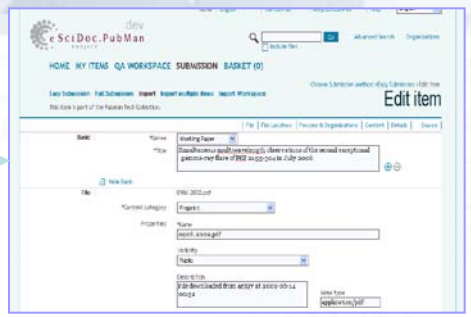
eSciDoc.PubMan
dev

Go
Include files
Advanced Search
Organizations

HOME MY ITEMS QA WORKSPACE SUBMISSION BASKET (0)

Easy Submission Full Submission Import Import multiple items Import Workspace

Choose Submission method: Easy Submission | Edit item

This item is part of the Pubman Test Collection.

Edit item

File | File Location | Persons & Organizations | Content | Details | Source

Basic
*Genre
Working Paper
*Title
Simultaneous multiwavelength observations of the second exceptional gamma-ray flare of PKS 2155-304 in July 2006

File
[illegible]
*Content category
Preprint
Properties
*Name
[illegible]
Visibility
Public
Description
File downloaded from arXiv at 2009-06-14 00:52
Mime Type
application/pdf